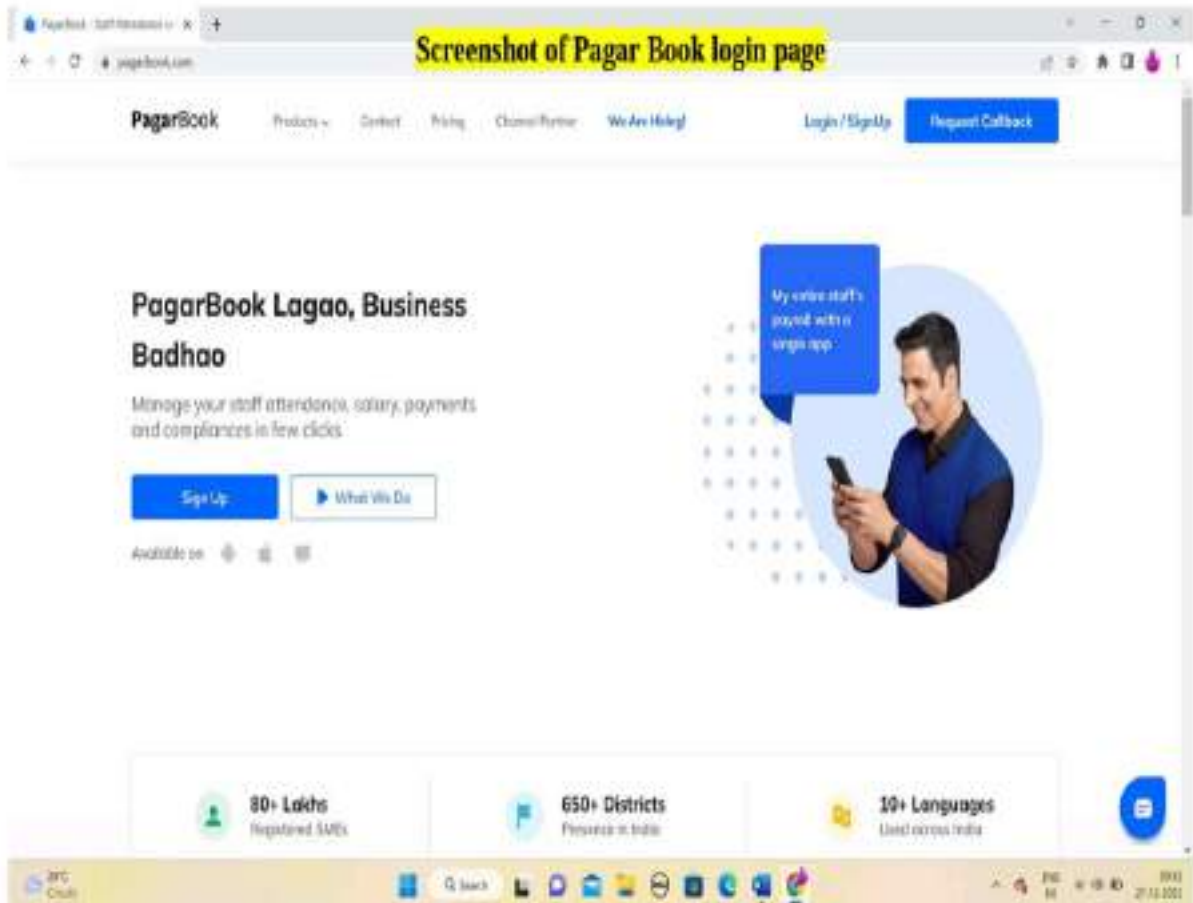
PagarBook - Staff Attendance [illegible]

Screenshot of Pagar Book login page

pagarbook.com

PagarBook Products Contact Pricing Channel Partner We Are Hiring! Login / SignUp Request Callback

PagarBook Lagao, Business Badhao

Manage your staff attendance, salary, payments and compliances in few clicks

Sign Up What We Do

Available on

My entire staff's payroll with a single app

80+ Lakhs
Registered SMEs

650+ Districts
Presence in India

10+ Languages
Used across India

Search